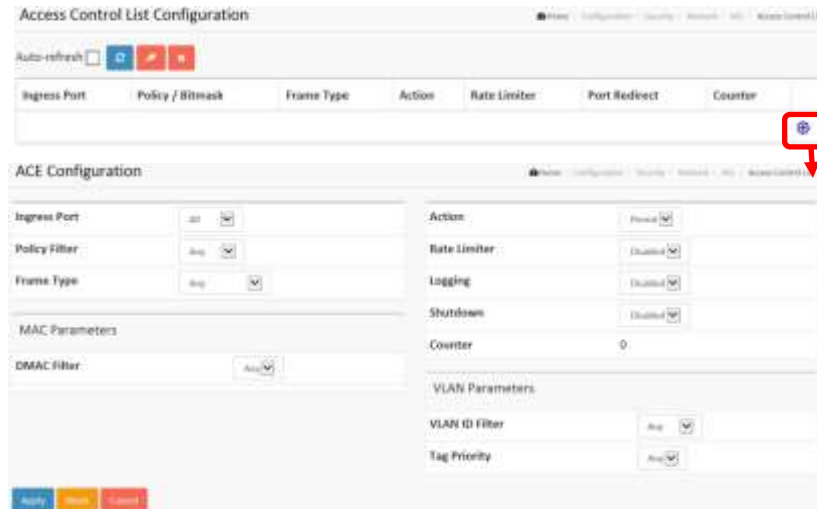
Access Control List Configuration

Home / Configuration / Security / Network / ACL / Access Control List

Auto-refresh

| Ingress Port | Policy / Bitmask | Frame Type | Action | Rate Limiter | Port Redirect | Counter |
|---|---|---|---|---|---|---|

ACE Configuration

Home / Configuration / Security / Network / ACL / Access Control List

Ingress Port All
Policy Filter Any
Frame Type Any

MAC Parameters

DMAC Filter Any

Action Permit
Rate Limiter Disabled
Logging Disabled
Shutdown Disabled
Counter 0

VLAN Parameters

VLAN ID Filter Any
Tag Priority Any

Apply Reset Cancel